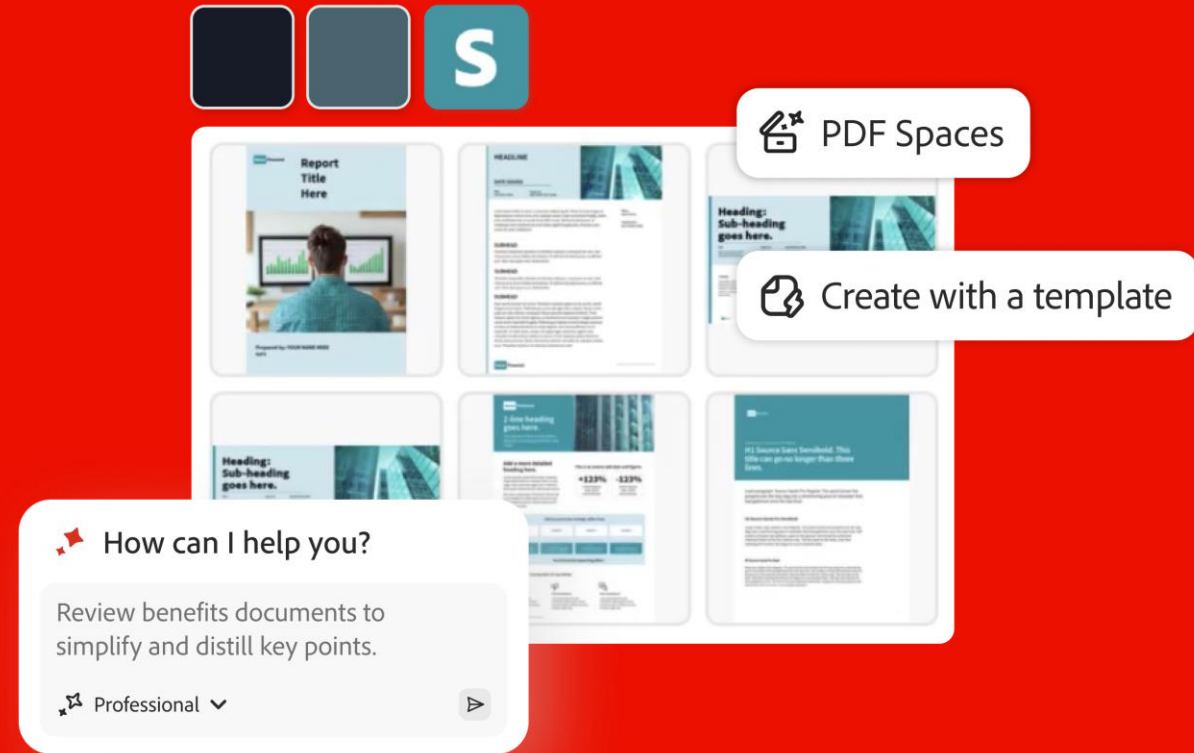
S

PDF Spaces

Create with a template

Report Title Here

Prepared by: YOUR NAME HERE

HEADLINE

Heading: Sub-heading goes here.

Heading: Sub-heading goes here.

2-line heading goes here.

+123% -123%

H1 Source Sans Semibold. This title can go no longer than three lines.

How can I help you?

Review benefits documents to simplify and distill key points.

Professional